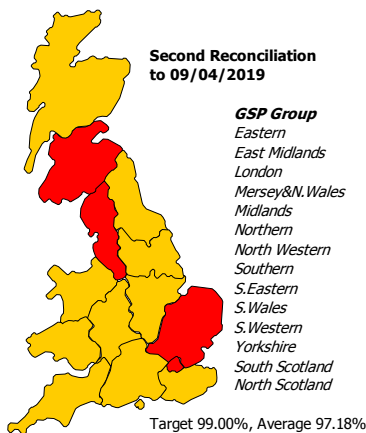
Second Reconciliation to 09/04/2019

GSP Group
Eastern
East Midlands
London
Mersey&N.Wales
Midlands
Northern
North Western
Southern
S.Eastern
S.Wales
S.Western
Yorkshire
South Scotland
North Scotland

Target 99.00%, Average 97.18%